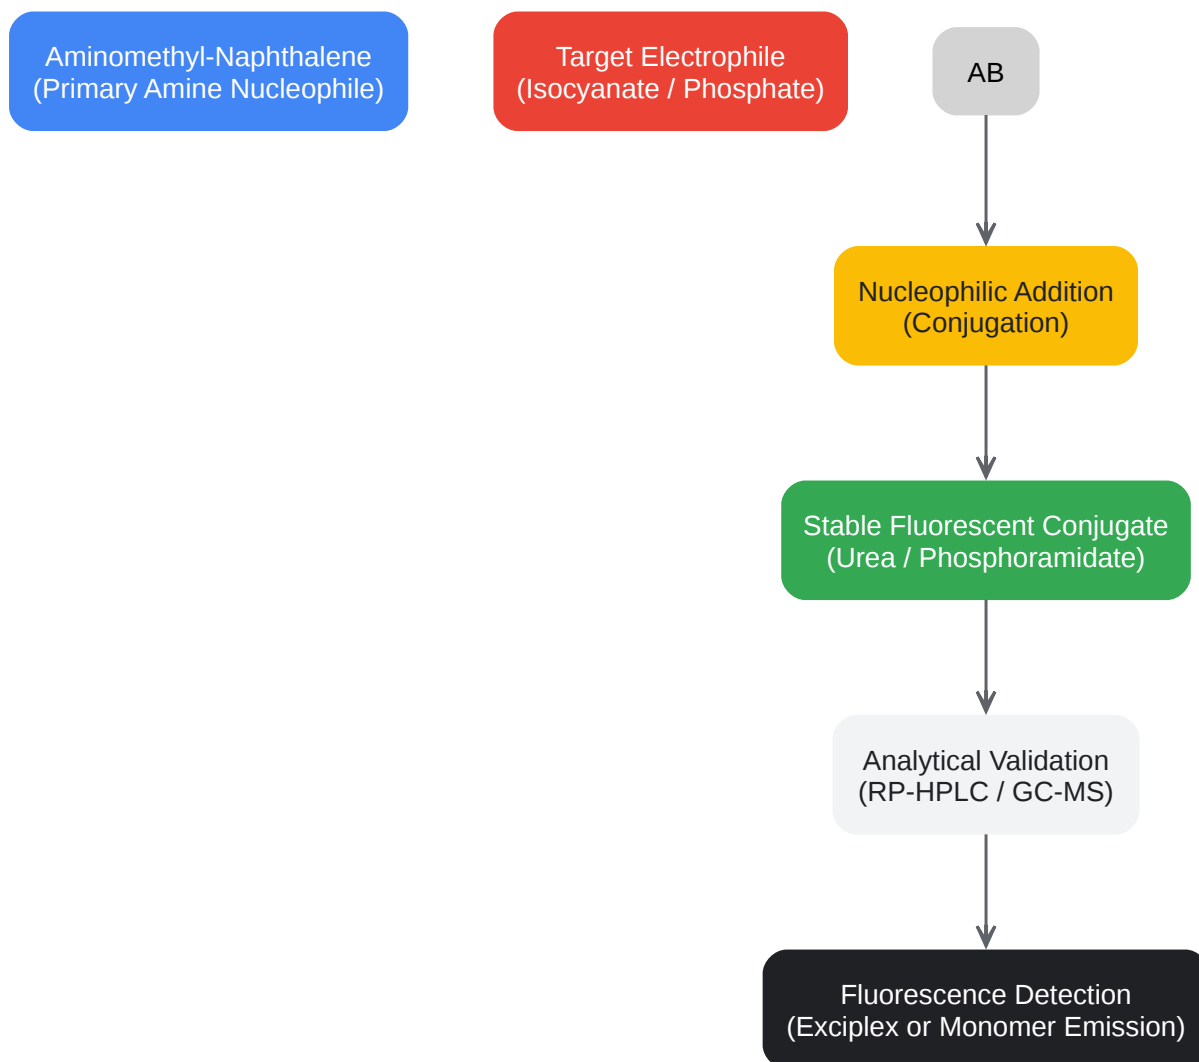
Aminomethyl-Naphthalene
(Primary Amine Nucleophile)

Target Electrophile
(Isocyanate / Phosphate)

AB

Nucleophilic Addition
(Conjugation)

Stable Fluorescent Conjugate
(Urea / Phosphoramidate)

Analytical Validation
(RP-HPLC / GC-MS)

Fluorescence Detection
(Exciplex or Monomer Emission)